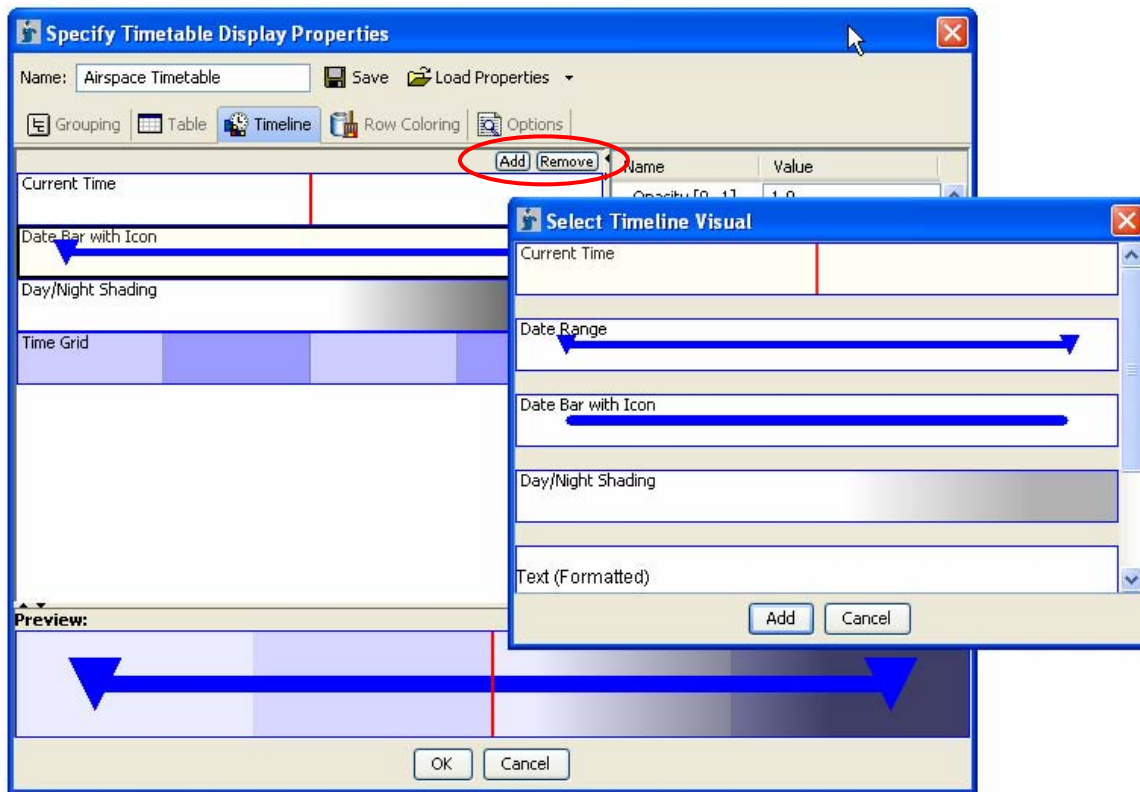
Specify Timetable Display Properties

Name: Airspace Timetable

Save

Load Properties

Grouping

Table

Timeline

Row Coloring

Options

Add

Remove

Name

Value

Opacity [0..1]

1.0

Current Time

Date Bar with Icon

Day/Night Shading

Time Grid

Preview:

OK

Cancel

Select Timeline Visual

Current Time

Date Range

Date Bar with Icon

Day/Night Shading

Text (Formatted)

Add

Cancel